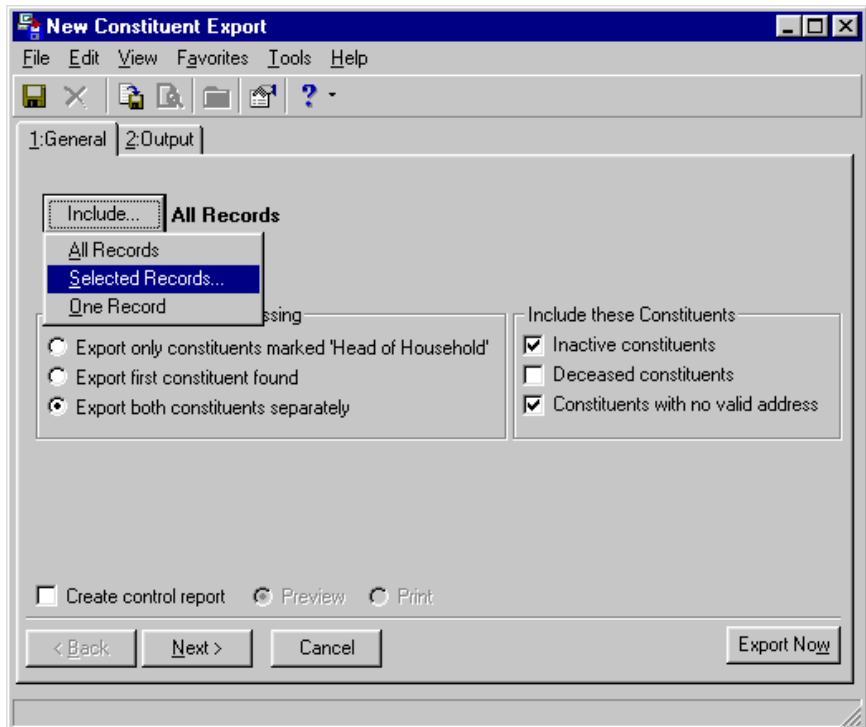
New Constituent Export

File Edit View Favorites Tools Help

1:General 2:Output

Include... All Records

All Records
Selected Records...
One Record

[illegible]ssing

Export only constituents marked 'Head of Household'
Export first constituent found
Export both constituents separately

Include these Constituents
Inactive constituents
Deceased constituents
Constituents with no valid address

Create control report Preview Print

< Back Next > Cancel Export Now